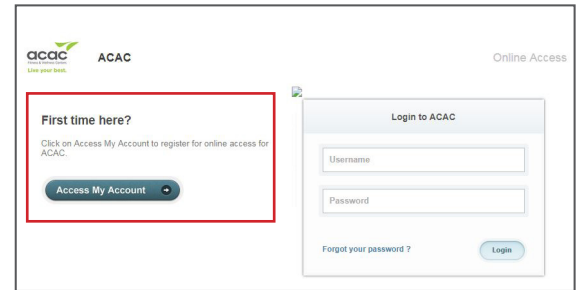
acac
Fitness & Wellness Centers
Live your best.

ACAC

Online Access

First time here?

Click on Access My Account to register for online access for ACAC.

Access My Account

Login to ACAC

Username

Password

Forgot your password ?

Login